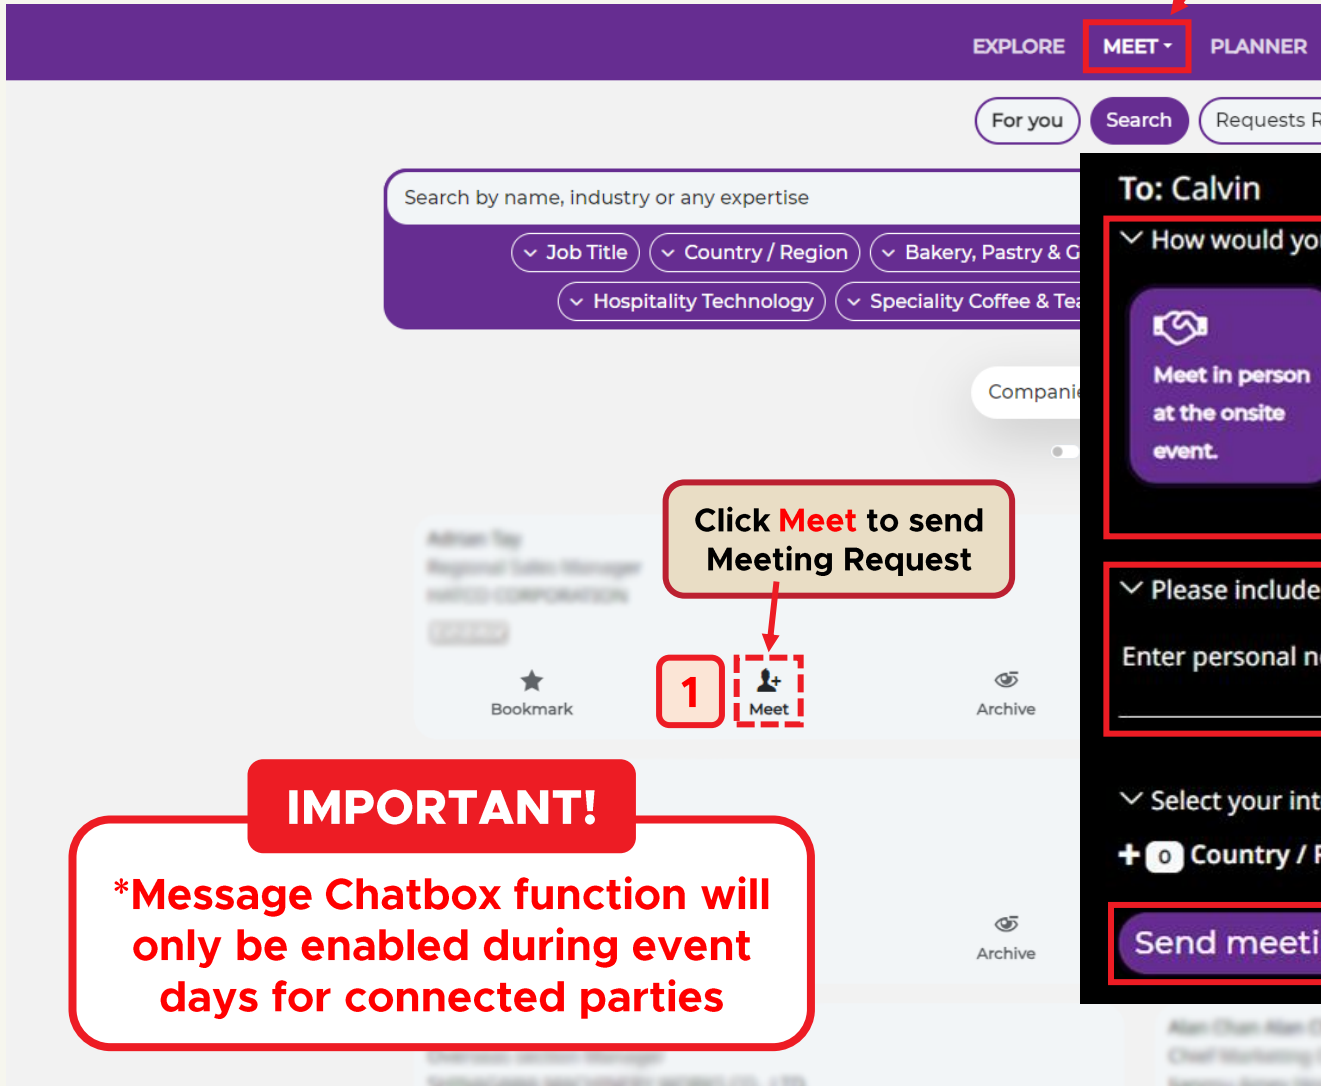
EXPLORE MEET PLANNER

For you Search Requests R

Search by name, industry or any expertise

Job Title Country / Region Bakery, Pastry & G

Hospitality Technology Speciality Coffee & Tea

Compani

Click Meet to send Meeting Request

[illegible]

Bookmark

1

Meet

Archive

IMPORTANT!

*Message Chatbox function will only be enabled during event days for connected parties

Archive

To: Calvin

How would yo

Meet in person at the onsite event.

Please include

Enter personal n

Select your int

+ 0 Country / R

Send meeti

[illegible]